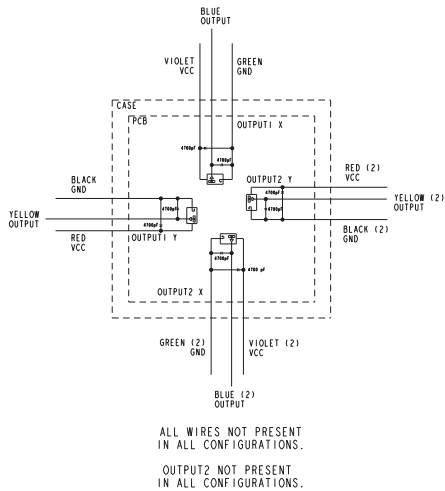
BLUE
OUTPUT

VIOLET
VCC

GREEN
GND

CASE

PCB

OUTPUT1 X

4700pF

4700pF

BLACK
GND

YELLOW
OUTPUT

RED
VCC

4700pF

4700pF

OUTPUT1 Y

OUTPUT2 Y

4700pF

4700pF

RED (2)
VCC

YELLOW (2)
OUTPUT

BLACK (2)
GND

4700pF

4700 pF

OUTPUT2 X

GREEN (2)
GND

VIOLET (2)
VCC

BLUE (2)
OUTPUT

ALL WIRES NOT PRESENT
IN ALL CONFIGURATIONS.

OUTPUT2 NOT PRESENT
IN ALL CONFIGURATIONS.